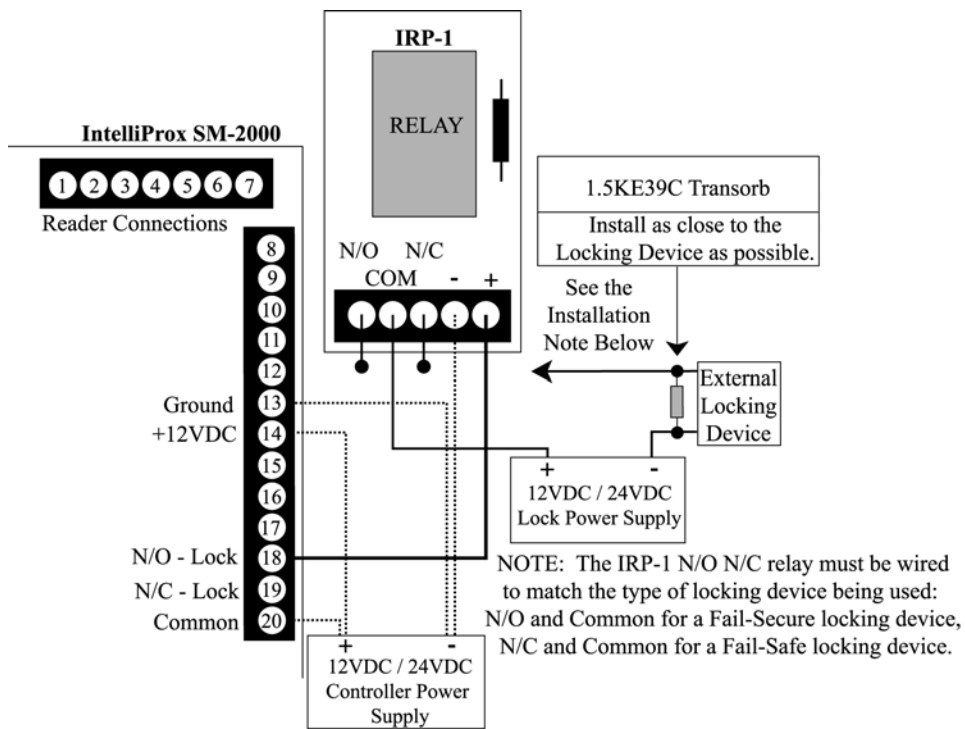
IRP-1

RELAY

IntelliProx SM-2000

1 2 3 4 5 6 7

Reader Connections

1.5KE39C Transorb

Install as close to the Locking Device as possible.

N/O N/C
COM - +

See the Installation Note Below

8
9
10
11
12
Ground 13
+12VDC 14
15
16
17
N/O - Lock 18
N/C - Lock 19
Common 20

External Locking Device

+ -
12VDC / 24VDC Lock Power Supply

NOTE: The IRP-1 N/O N/C relay must be wired to match the type of locking device being used: N/O and Common for a Fail-Secure locking device, N/C and Common for a Fail-Safe locking device.

+ -
12VDC / 24VDC Controller Power Supply